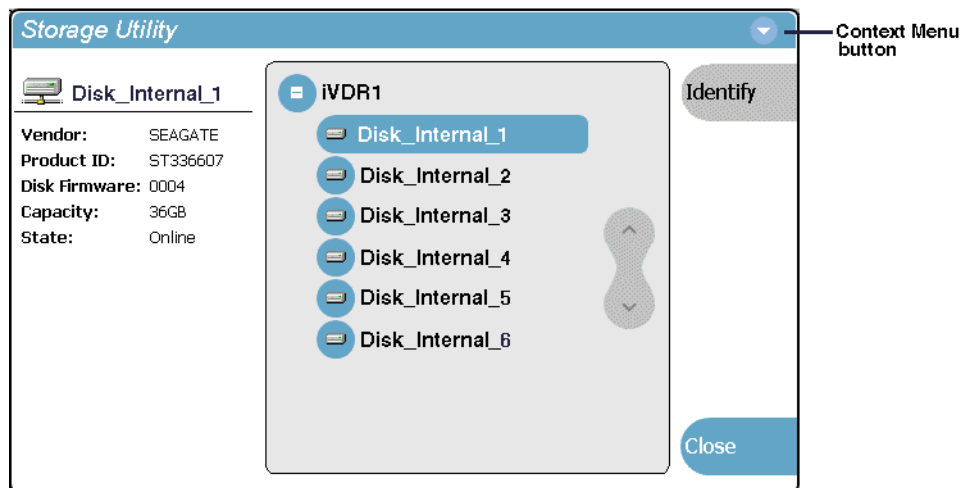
Storage Utility

Context Menu button

Disk_Internal_1

Vendor: SEAGATE
Product ID: ST336607
Disk Firmware: 0004
Capacity: 36GB
State: Online

iVDR1
Disk_Internal_1
Disk_Internal_2
Disk_Internal_3
Disk_Internal_4
Disk_Internal_5
Disk_Internal_6

Identify

Close